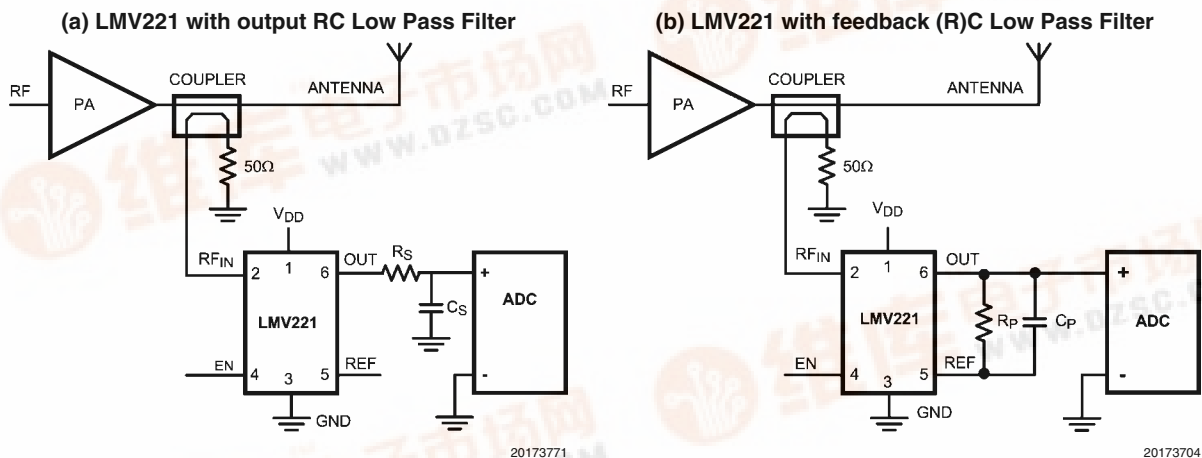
(a) LMV221 with output RC Low Pass Filter

RF
PA
COUPLER
ANTENNA
50Ω
$V_{DD}$
$RF_{IN}$
2
1
6
OUT
$R_S$
+
ADC
$C_S$
LMV221
EN
4
3
5
REF
-
GND
20173771

(b) LMV221 with feedback (R)C Low Pass Filter

RF
PA
COUPLER
ANTENNA
50Ω
$V_{DD}$
$RF_{IN}$
2
1
6
OUT
+
LMV221
$R_P$
$C_P$
ADC
EN
4
3
5
REF
-
GND
20173704

www.dzsc.com